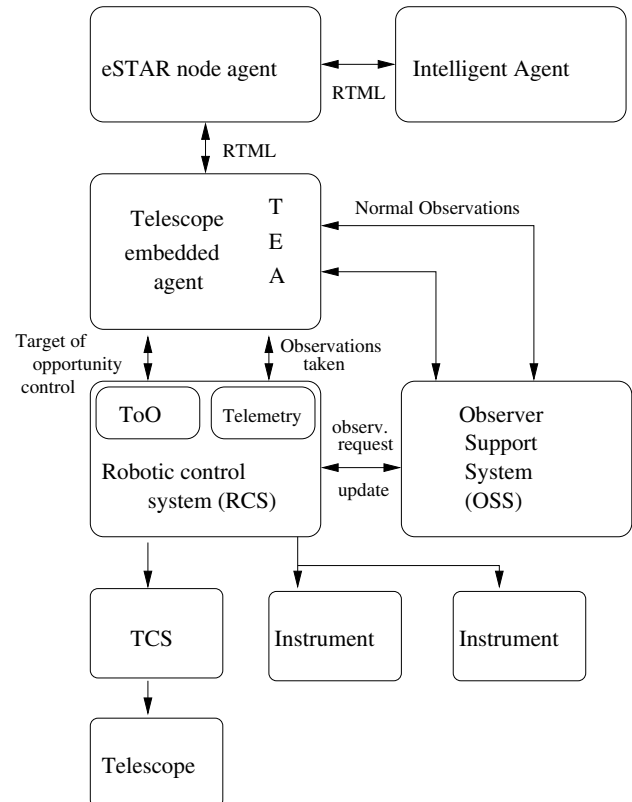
eSTAR node agent

Intelligent Agent

RTML

RTML

Telescope embedded agent

T
E
A

Normal Observations

Target of opportunity control

Observations taken

ToO

Telemetry

Robotic control system (RCS)

observ. request

update

Observer Support System (OSS)

TCS

Instrument

Instrument

Telescope